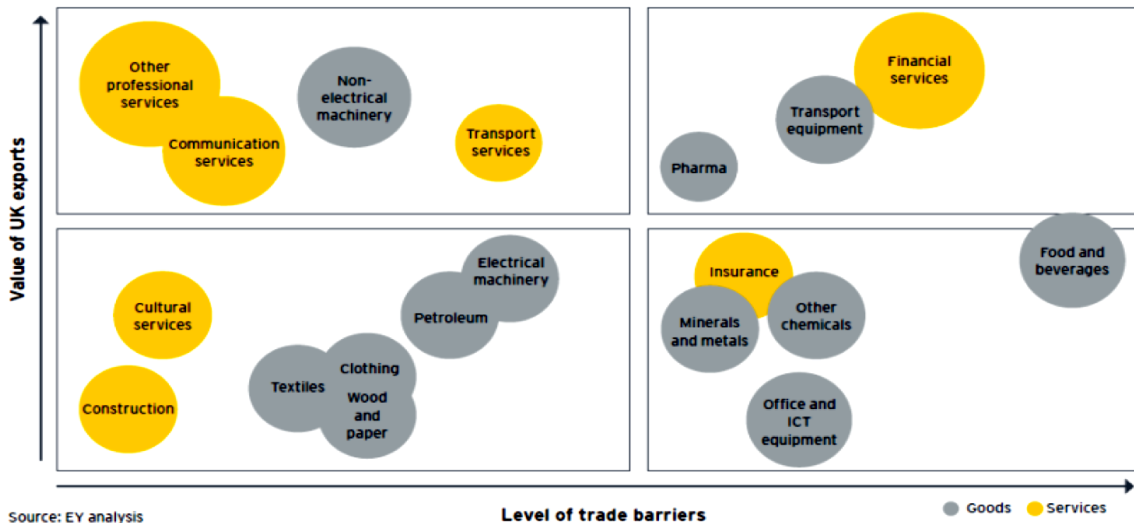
Value of UK exports

Other professional services

Communication services

Non-electrical machinery

Transport services

Financial services

Transport equipment

Pharma

Electrical machinery

Petroleum

Cultural services

Construction

Textiles

Clothing

Wood and paper

Insurance

Minerals and metals

Other chemicals

Office and ICT equipment

Food and beverages

Level of trade barriers

Source: EY analysis

Goods Services